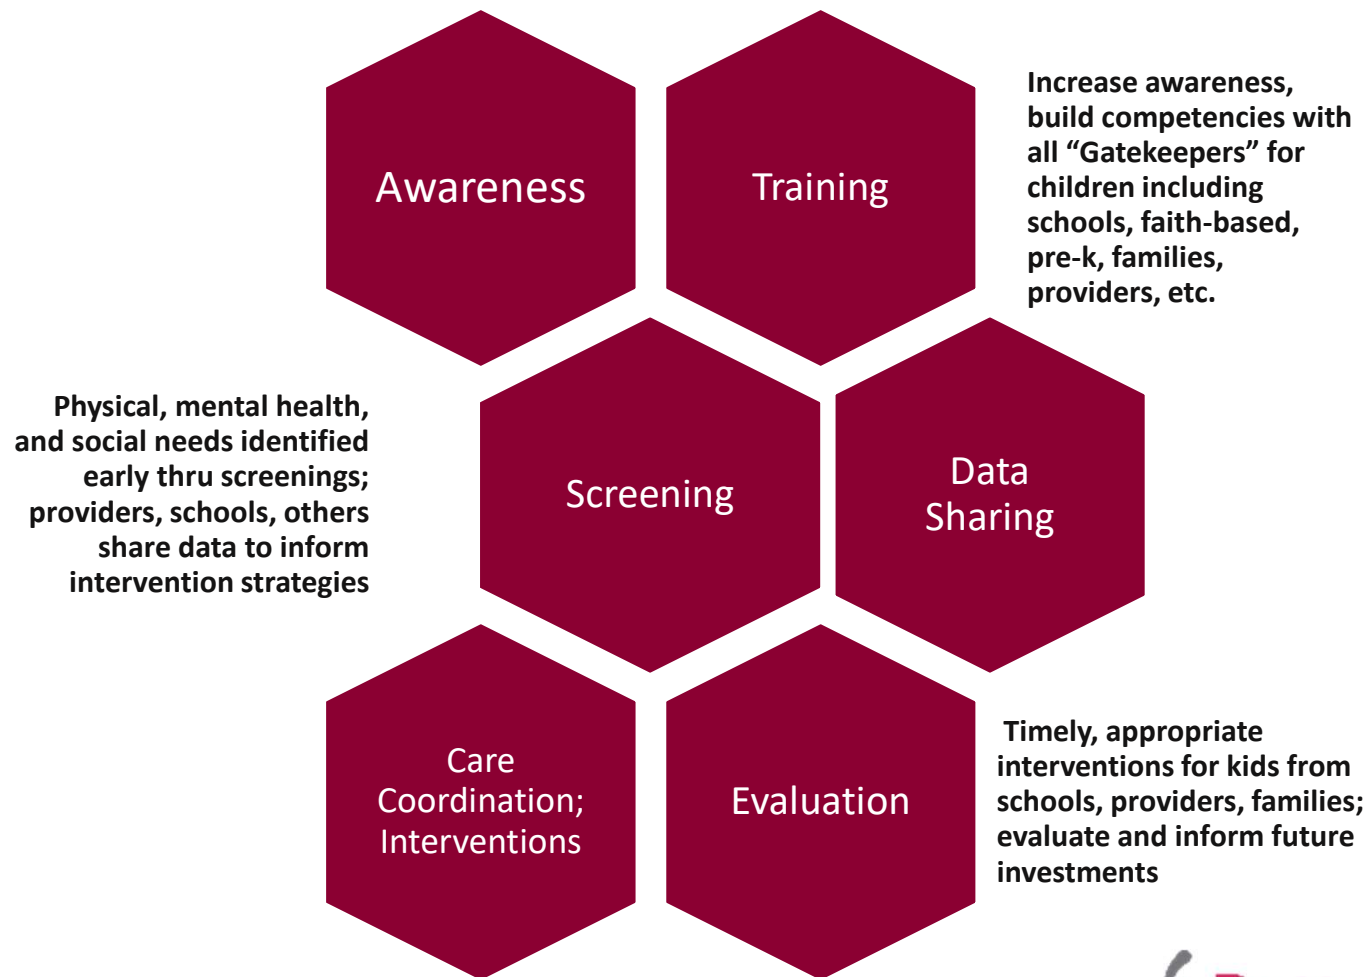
Awareness

Training

Increase awareness, build competencies with all “Gatekeepers” for children including schools, faith-based, pre-k, families, providers, etc.

Physical, mental health, and social needs identified early thru screenings; providers, schools, others share data to inform intervention strategies

Screening

Data Sharing

Care Coordination; Interventions

Evaluation

Timely, appropriate interventions for kids from schools, providers, families; evaluate and inform future investments